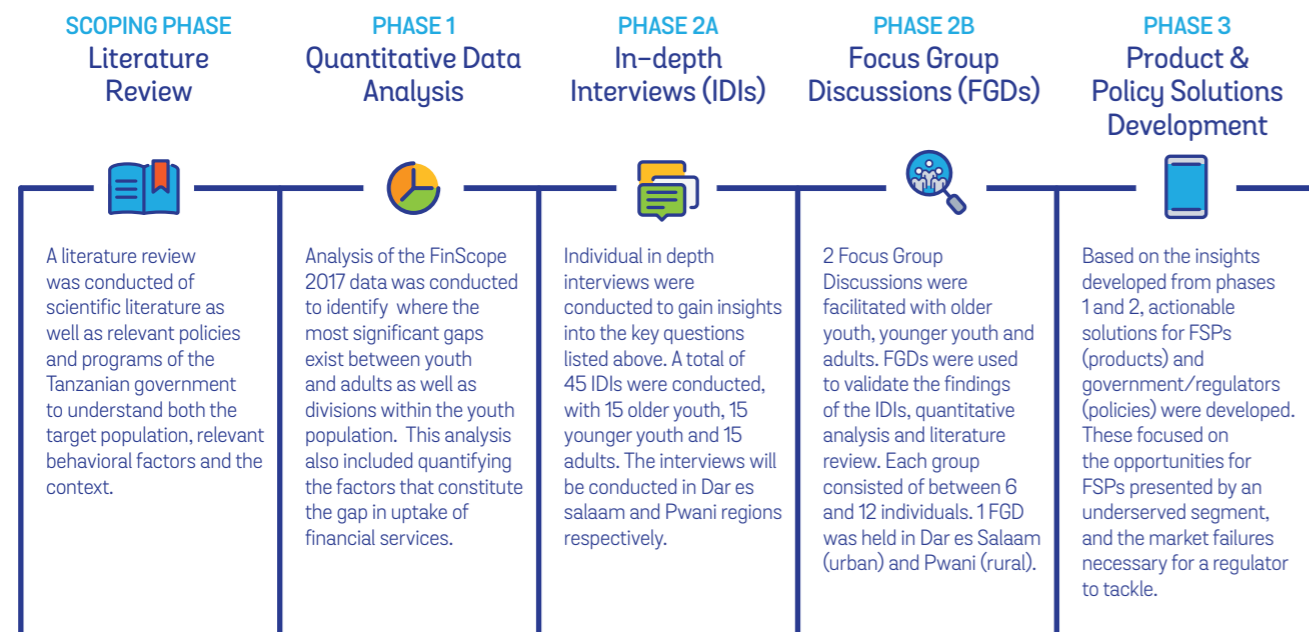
SCOPING PHASE
Literature Review

A literature review was conducted of scientific literature as well as relevant policies and programs of the Tanzanian government to understand both the target population, relevant behavioral factors and the context.

PHASE 1
Quantitative Data Analysis

Analysis of the FinScope 2017 data was conducted to identify where the most significant gaps exist between youth and adults as well as divisions within the youth population. This analysis also included quantifying the factors that constitute the gap in uptake of financial services.

PHASE 2A
In-depth Interviews (IDIs)

Individual in depth interviews were conducted to gain insights into the key questions listed above. A total of 45 IDIs were conducted, with 15 older youth, 15 younger youth and 15 adults. The interviews will be conducted in Dar es salaam and Pwani regions respectively.

PHASE 2B
Focus Group Discussions (FGDs)

2 Focus Group Discussions were facilitated with older youth, younger youth and adults. FGDs were used to validate the findings of the IDIs, quantitative analysis and literature review. Each group consisted of between 6 and 12 individuals. 1 FGD was held in Dar es Salaam (urban) and Pwani (rural).

PHASE 3
Product & Policy Solutions Development

Based on the insights developed from phases 1 and 2, actionable solutions for FSPs (products) and government/regulators (policies) were developed. These focused on the opportunities for FSPs presented by an underserved segment, and the market failures necessary for a regulator to tackle.